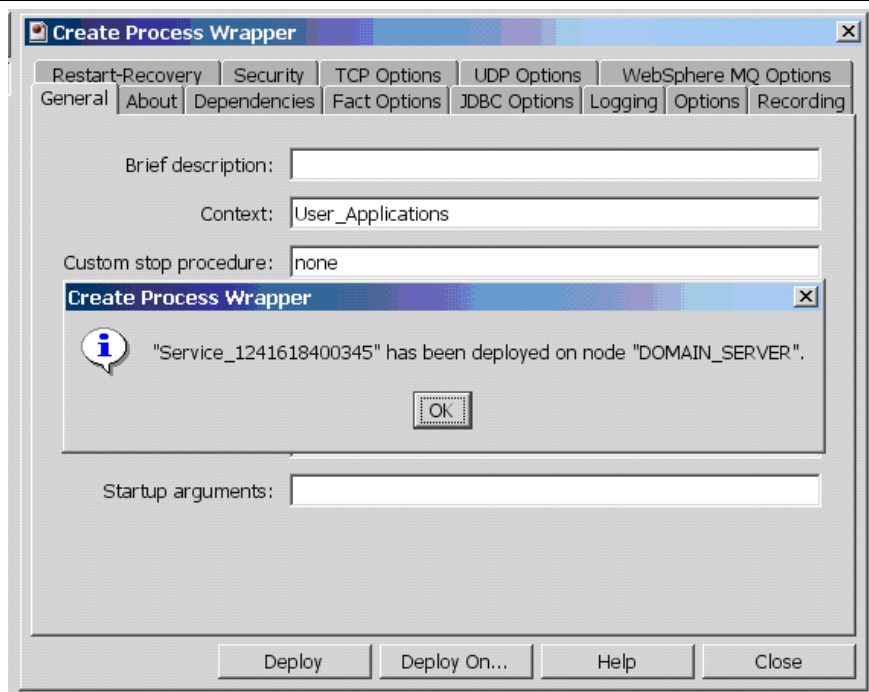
Create Process Wrapper

Restart-Recovery | Security | TCP Options | UDP Options | WebSphere MQ Options
General | About | Dependencies | Fact Options | JDBC Options | Logging | Options | Recording

Brief description:

Context: User_Applications

Custom stop procedure: none

Create Process Wrapper

"Service_1241618400345" has been deployed on node "DOMAIN_SERVER".

OK

Startup arguments:

Deploy | Deploy On... | Help | Close